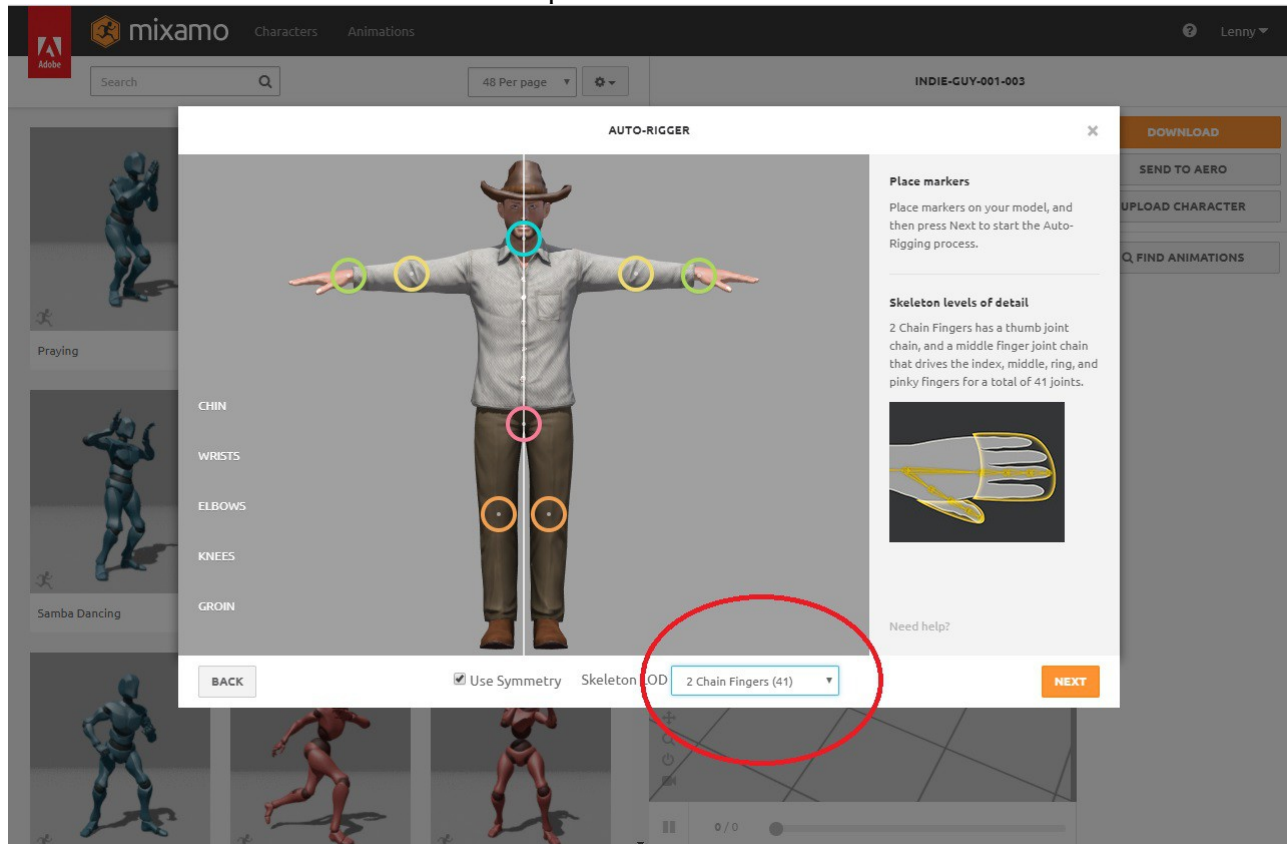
Adobe mixamo Characters Animations Lenny

Search 48 Per page

INDIE-GUY-001-003

AUTO-RIGGER ×

DOWNLOAD
SEND TO AERO
UPLOAD CHARACTER
FIND ANIMATIONS

Praying

Samba Dancing

CHIN
WRISTS
ELBOWS
KNEES
GROIN

Place markers

Place markers on your model, and then press Next to start the Auto-Rigging process.

Skeleton levels of detail

2 Chain Fingers has a thumb joint chain, and a middle finger joint chain that drives the index, middle, ring, and pinky fingers for a total of 41 joints.

Need help?

BACK Use Symmetry Skeleton LOD 2 Chain Fingers (41) NEXT

0 / 0